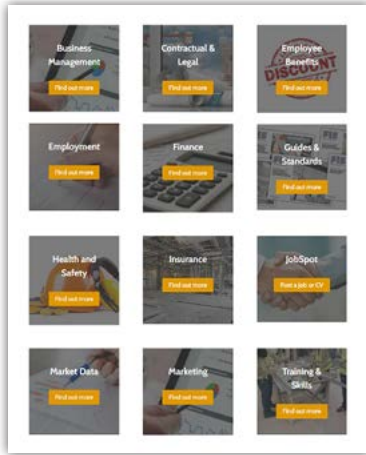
Business Management
Find out more

Contractual & Legal
Find out more

Employee Benefits
DISCOUNT
Find out more

Employment
Find out more

Finance
Find out more

Guides & Standards
Find out more

Health and Safety
Find out more

Insurance
Find out more

JobSpot
Post a job or CV

Market Data
Find out more

Marketing
Find out more

Training & Skills
Find out more